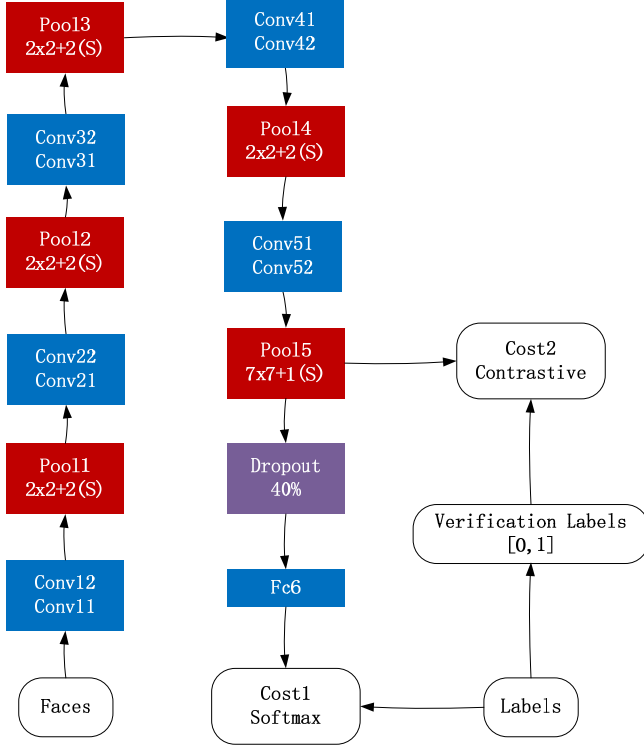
Pool3
2x2+2(S)

Conv32
Conv31

Pool2
2x2+2(S)

Conv22
Conv21

Pool1
2x2+2(S)

Conv12
Conv11

Faces

Conv41
Conv42

Pool4
2x2+2(S)

Conv51
Conv52

Pool5
7x7+1(S)

Dropout
40%

Fc6

Cost1
Softmax

Cost2
Contrastive

Verification Labels
[0,1]

Labels